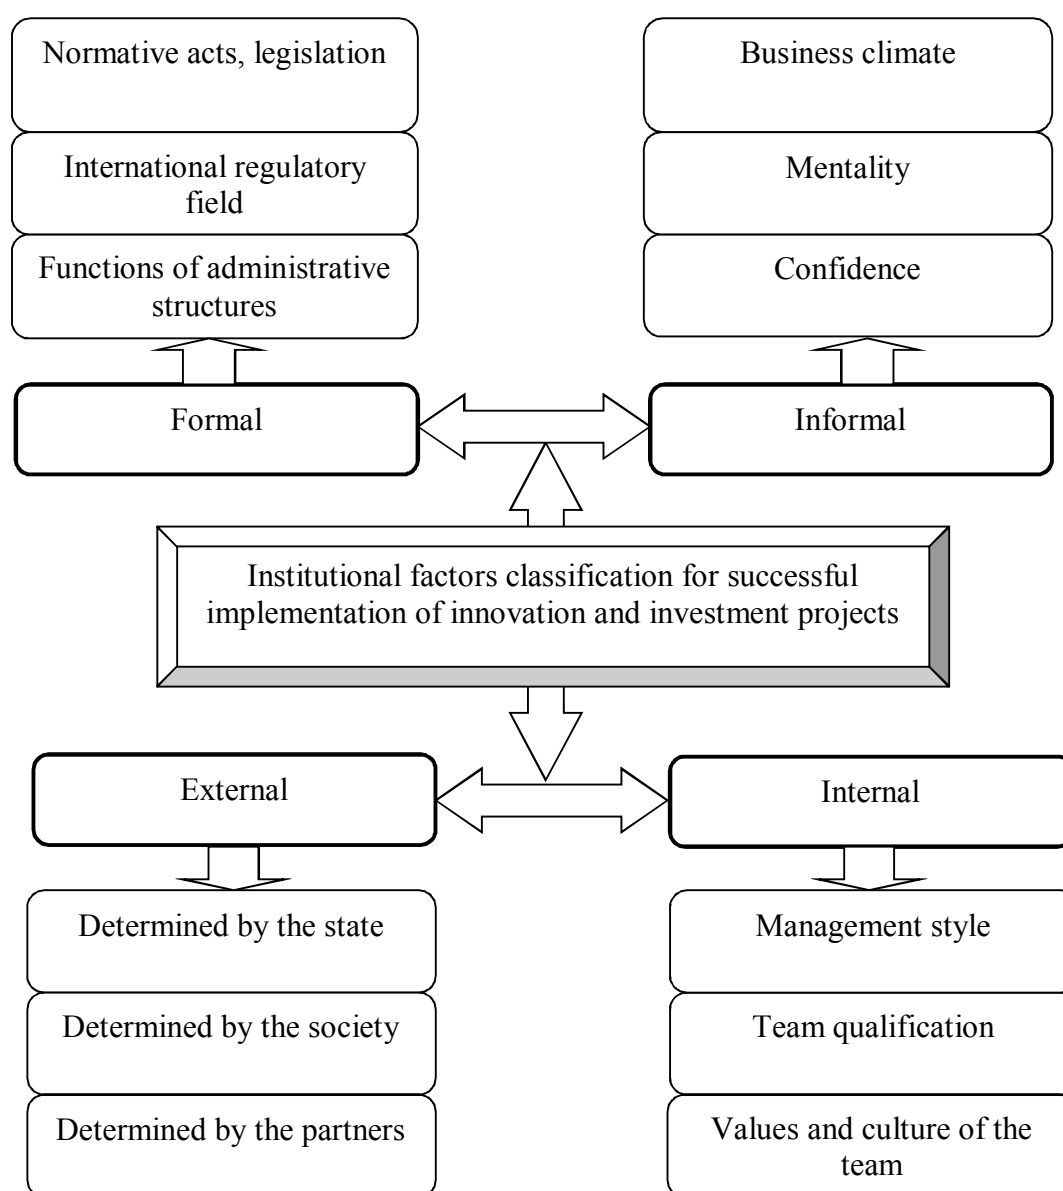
Normative acts, legislation

International regulatory field

Functions of administrative structures

Business climate

Mentality

Confidence

Formal

Informal

Institutional factors classification for successful implementation of innovation and investment projects

External

Internal

Determined by the state

Determined by the society

Determined by the partners

Management style

Team qualification

Values and culture of the team